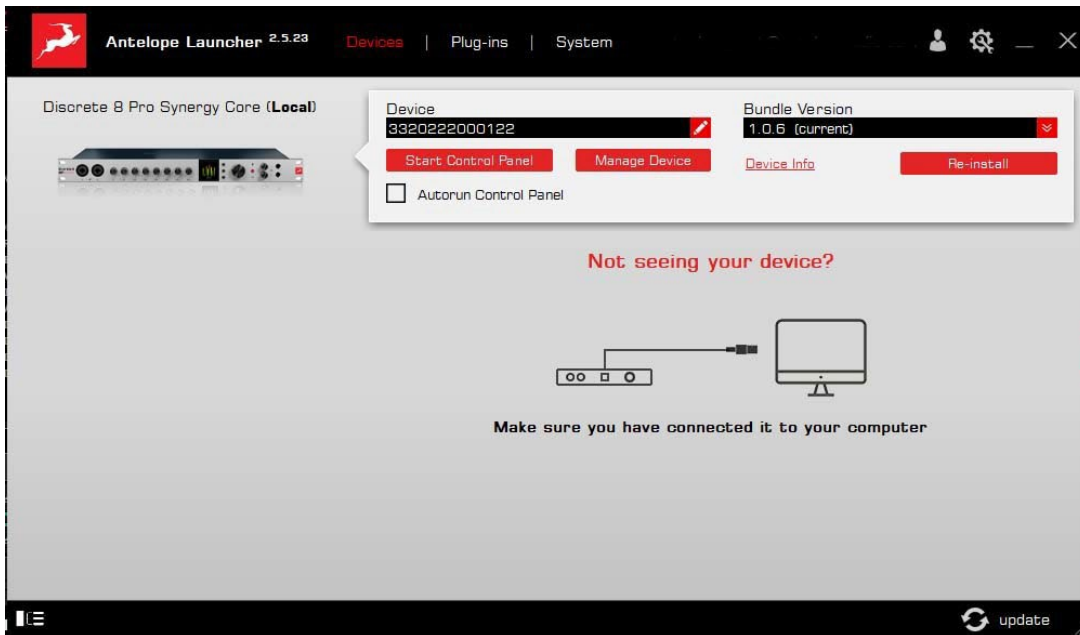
Antelope Launcher 2.5.23 Devices | Plug-ins | System

Discrete 8 Pro Synergy Core (Local)

Device
3320222000122
Start Control Panel
Manage Device
Autorun Control Panel

Bundle Version
1.0.6 (current)
Device Info
Re-install

Not seeing your device?

Make sure you have connected it to your computer

update